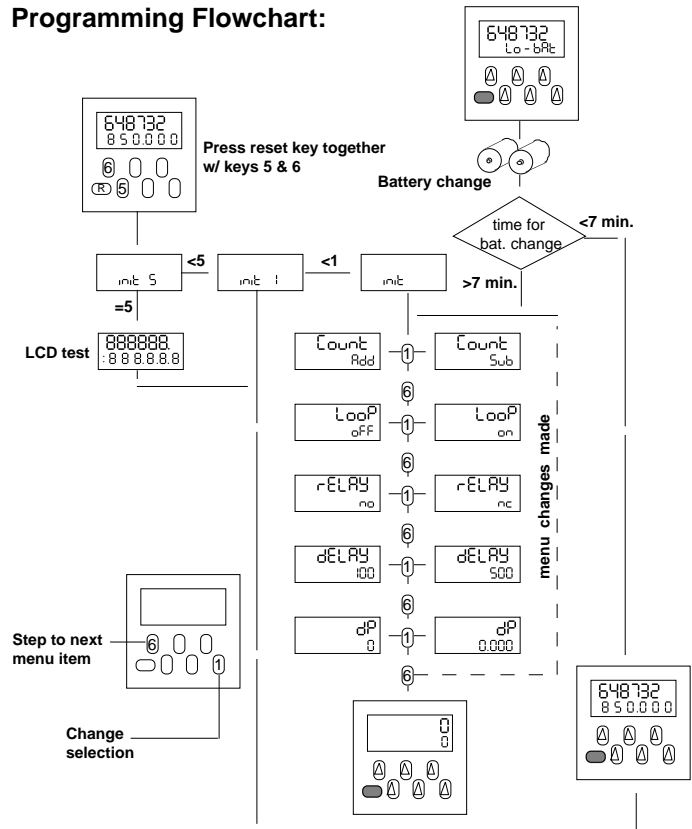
Programming Flowchart:

648732
Lo-bAt

Battery change

time for bat. change

<7 min.

>7 min.

648732
850.000

6

R 5

Press reset key together w/ keys 5 & 6

init 5

<5

init 1

<1

init

=5

LCD test

888888.
:8.8.8.8.8.8

Count
Add

1

Count
Sub

6

LooP
oFF

1

LooP
on

6

rELAY
no

1

rELAY
nc

6

dELAY
100

1

dELAY
500

6

dP
0

1

dP
0.000

6

menu changes made

Step to next menu item

6

1

Change selection

0
0

648732
850.000